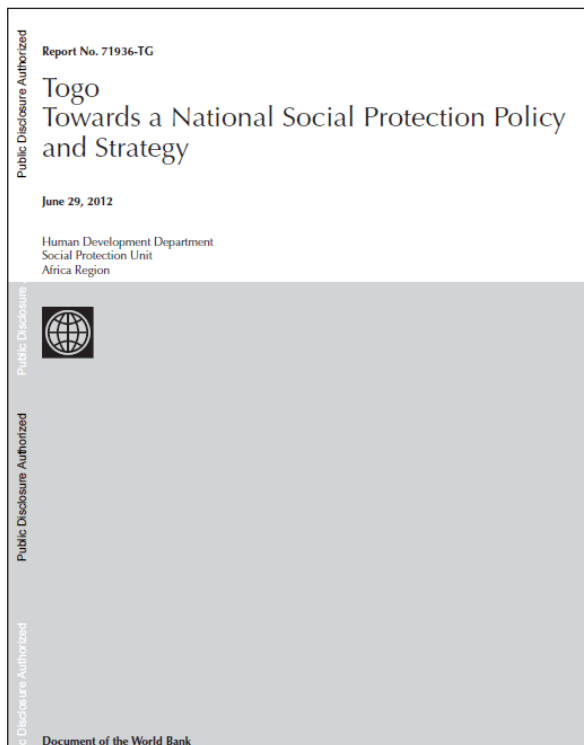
Public Disclosure Authorized

Report No. 71936-TG

Togo
Towards a National Social Protection Policy and Strategy

June 29, 2012

Human Development Department
Social Protection Unit
Africa Region

Public Disclosure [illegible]

Public Disclosure Authorized

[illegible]c Disclosure Authorized

Document of the World Bank